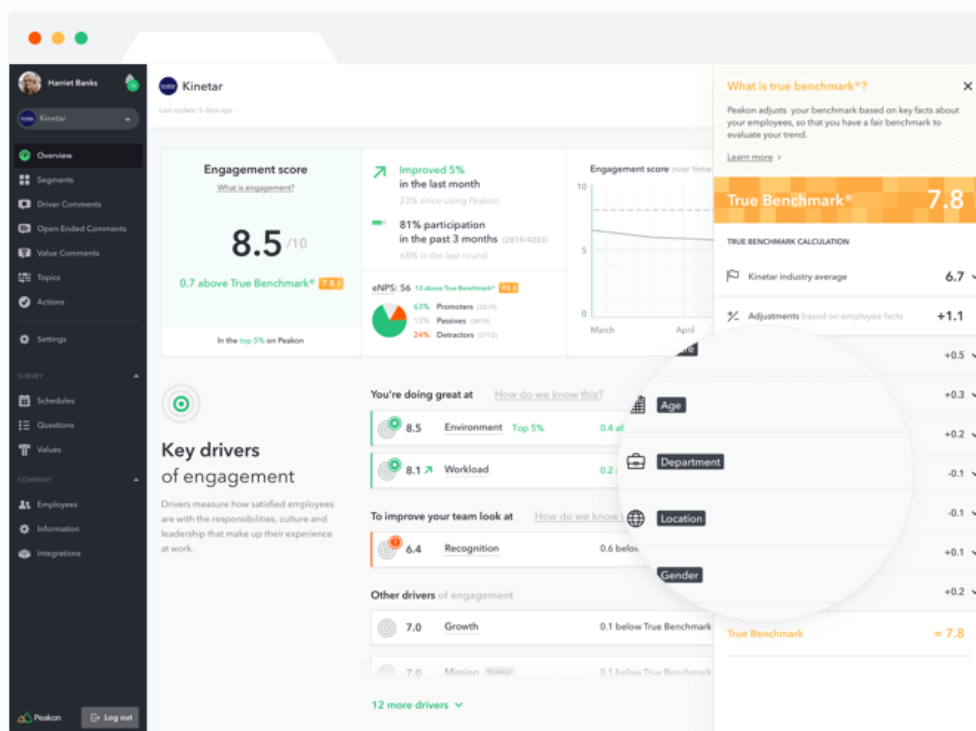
Harriet Banks
Kinetar
Overview
Segments
Driver Comments
Open-Ended Comments
Value Comments
Topics
Actions
Settings
SURVEY
Schedules
Questions
Values
COMPANY
Employees
Information
Integrations
Peakon
Log out

Kinetar
Last update: 5 days ago

Engagement score
What is engagement?
8.5 /10
0.7 above True Benchmark® 7.8
In the top 5% on Peakon

Improved 5%
in the last month
23% since using Peakon
81% participation
in the past 3 months (2819/4233)
68% in the last round

eNPS: 56 13 above True Benchmark 43
63% Promoters (2819)
13% Passives (2819)
24% Detractors (3712)

Engagement score over time
10
5
0
March
April

Key drivers
of engagement
Drivers measure how satisfied employees are with the responsibilities, culture and leadership that make up their experience at work.

You're doing great at How do we know this?
8.5 Environment Top 5% 0.4 a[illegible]
8.1 Workload 0.2 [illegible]

To improve your team look at How do we know t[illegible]
6.4 Recognition 0.6 below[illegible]

Other drivers of engagement
7.0 Growth 0.1 below True Benchmark
7.0 Mission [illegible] 0.1 below True Benchmark
12 more drivers

What is true benchmark®?
Peakon adjusts your benchmark based on key facts about your employees, so that you have a fair benchmark to evaluate your trend.
Learn more

True Benchmark® 7.8
TRUE BENCHMARK CALCULATION
Kinetar industry average 6.7
Adjustments based on employee facts +1.1
+0.5
Age +0.3
+0.2
Department -0.1
Location -0.1
+0.1
Gender +0.2
True Benchmark = 7.8